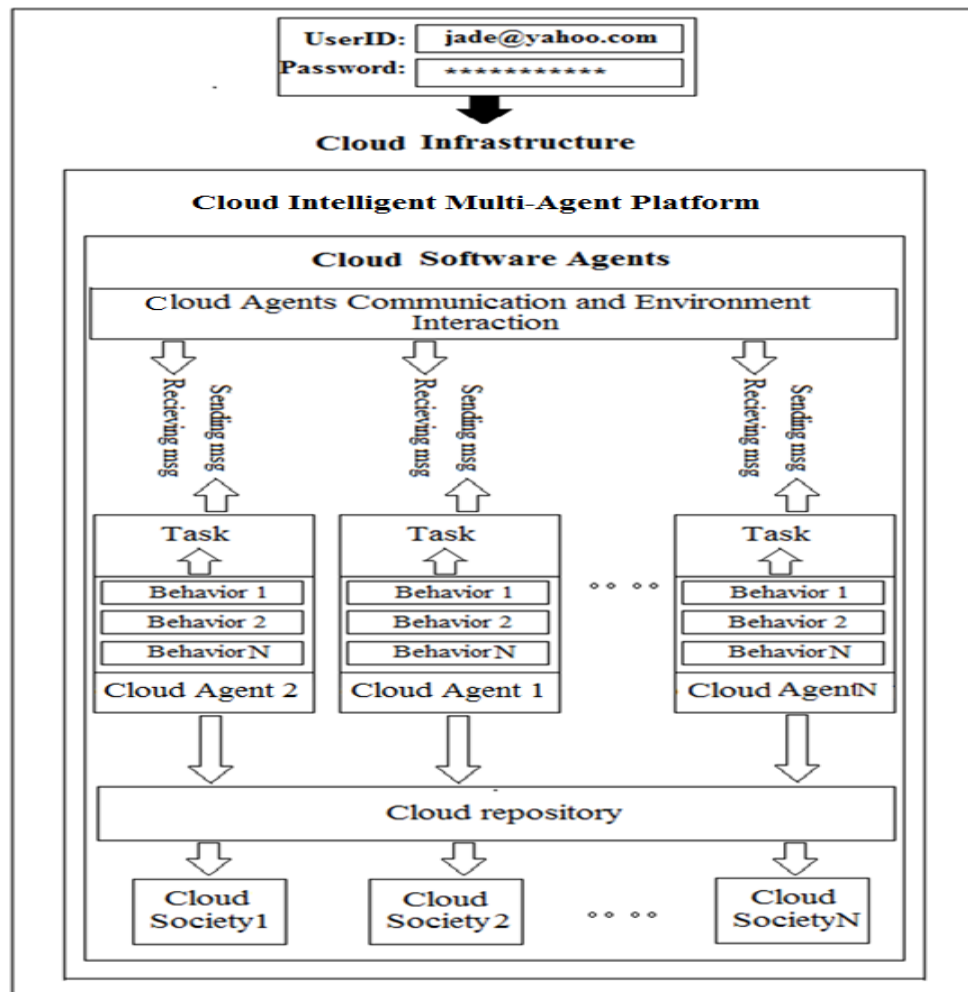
UserID: jade@yahoo.com
Password: ***********

Cloud Infrastructure

Cloud Intelligent Multi-Agent Platform

Cloud Software Agents

Cloud Agents Communication and Environment Interaction

Recieving msg
Sending msg

Recieving msg
Sending msg

Recieving msg
Sending msg

Task
Behavior 1
Behavior 2
Behavior N
Cloud Agent 2

Task
Behavior 1
Behavior 2
Behavior N
Cloud Agent 1

Task
Behavior 1
Behavior 2
Behavior N
Cloud AgentN

Cloud repository

Cloud Society1

Cloud Society2

Cloud SocietyN